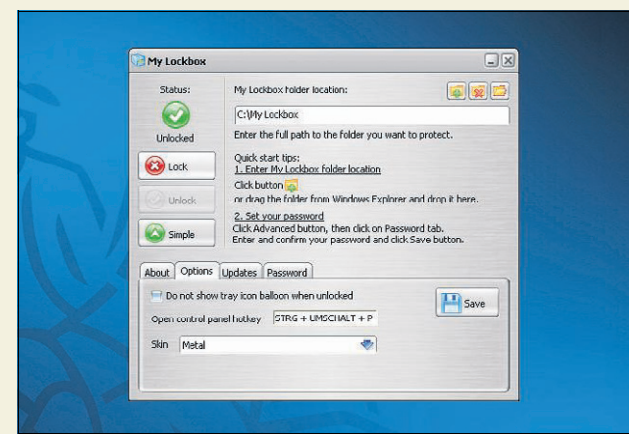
My Lockbox

Status:

Unlocked

Lock

Unlock

Simple

My Lockbox folder location:

C:\My Lockbox

Enter the full path to the folder you want to protect.

Quick start tips:
1. Enter My Lockbox folder location
Click button
or drag the folder from Windows Explorer and drop it here.

2. Set your password
Click Advanced button, then click on Password tab.
Enter and confirm your password and click Save button.

About | Options | Updates | Password

Do not show tray icon balloon when unlocked

Open control panel hotkey STRG + UMSCHALT + P

Skin Metal

Save